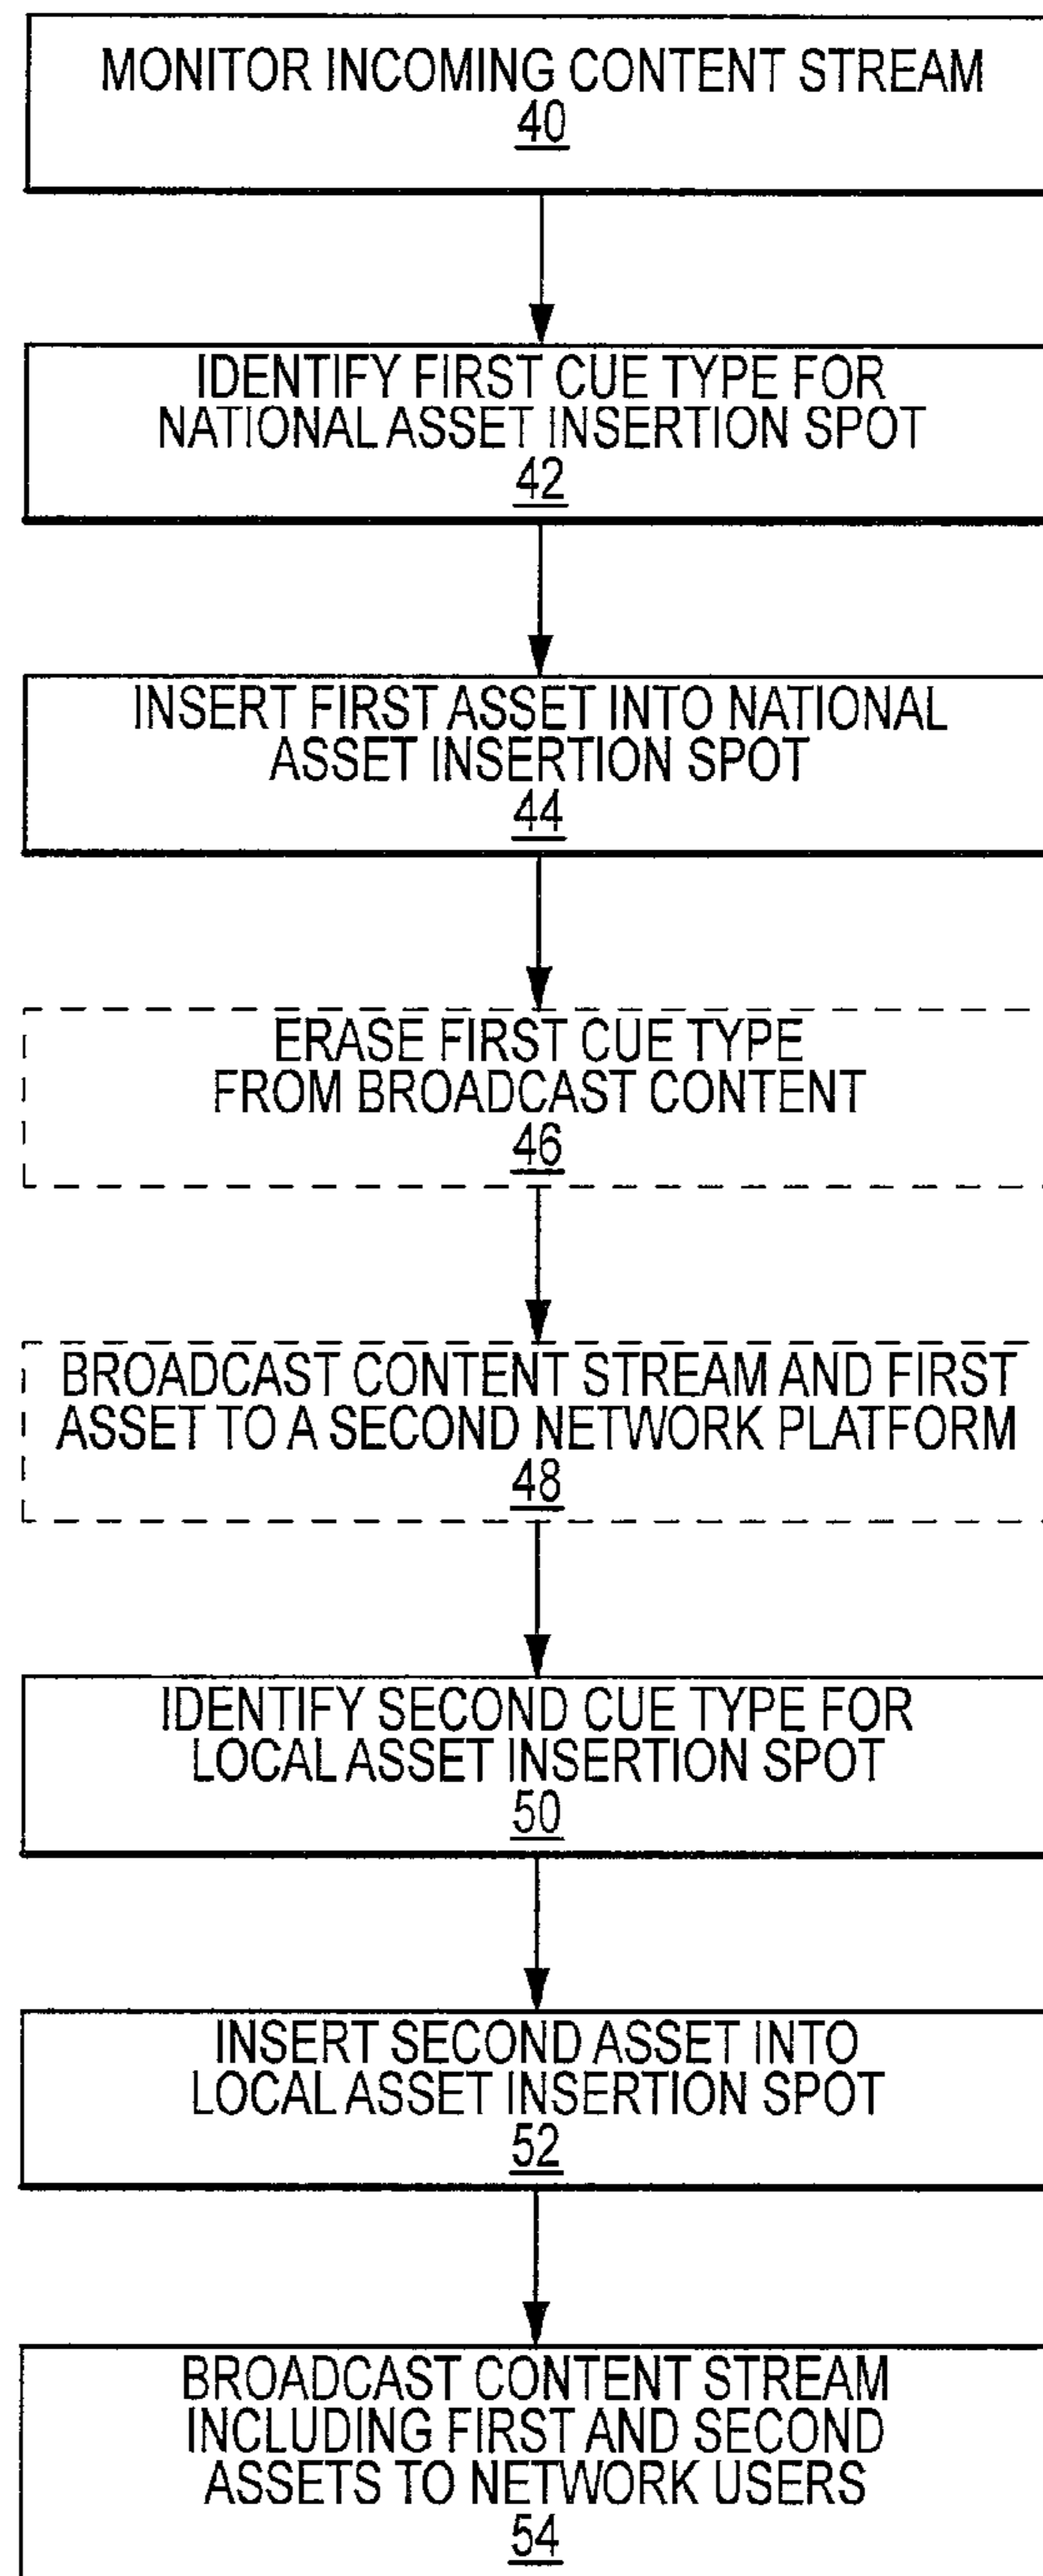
MONITOR INCOMING CONTENT STREAM
40

IDENTIFY FIRST CUE TYPE FOR NATIONAL ASSET INSERTION SPOT
42

INSERT FIRST ASSET INTO NATIONAL ASSET INSERTION SPOT
44

ERASE FIRST CUE TYPE FROM BROADCAST CONTENT
46

BROADCAST CONTENT STREAM AND FIRST ASSET TO A SECOND NETWORK PLATFORM
48

IDENTIFY SECOND CUE TYPE FOR LOCAL ASSET INSERTION SPOT
50

INSERT SECOND ASSET INTO LOCAL ASSET INSERTION SPOT
52

BROADCAST CONTENT STREAM INCLUDING FIRST AND SECOND ASSETS TO NETWORK USERS
54